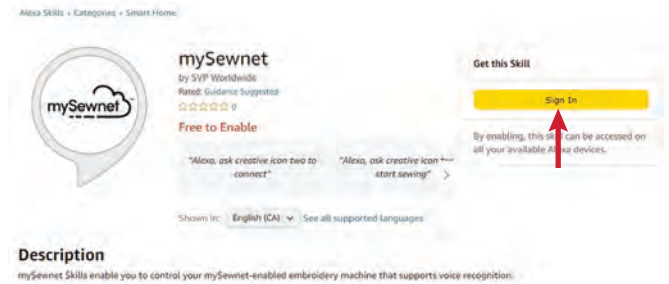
Alexa Skills › Categories › Smart Home

mySewnet

mySewnet
by SVP Worldwide
Rated: Guidance Suggested
☆☆☆☆☆ 0
Free to Enable

"Alexa, ask creative icon two to connect"

"Alexa, ask creative icon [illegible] start sewing"

Shown in: English (CA) See all supported languages

Get this Skill

Sign In

By enabling, this sk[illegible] can be accessed on all your available Al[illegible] devices.

Description

mySewnet Skills enable you to control your mySewnet-enabled embroidery machine that supports voice recognition.